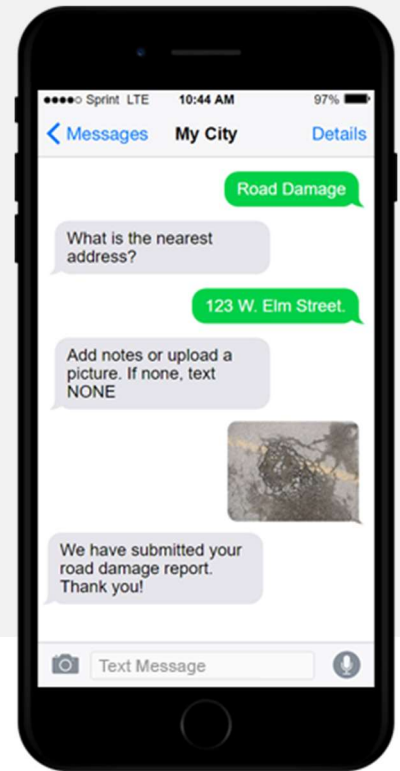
●●●●○ Sprint LTE 10:44 AM 97%

Messages My City Details

Road Damage

What is the nearest address?

123 W. Elm Street.

Add notes or upload a picture. If none, text NONE

We have submitted your road damage report. Thank you!

Text Message